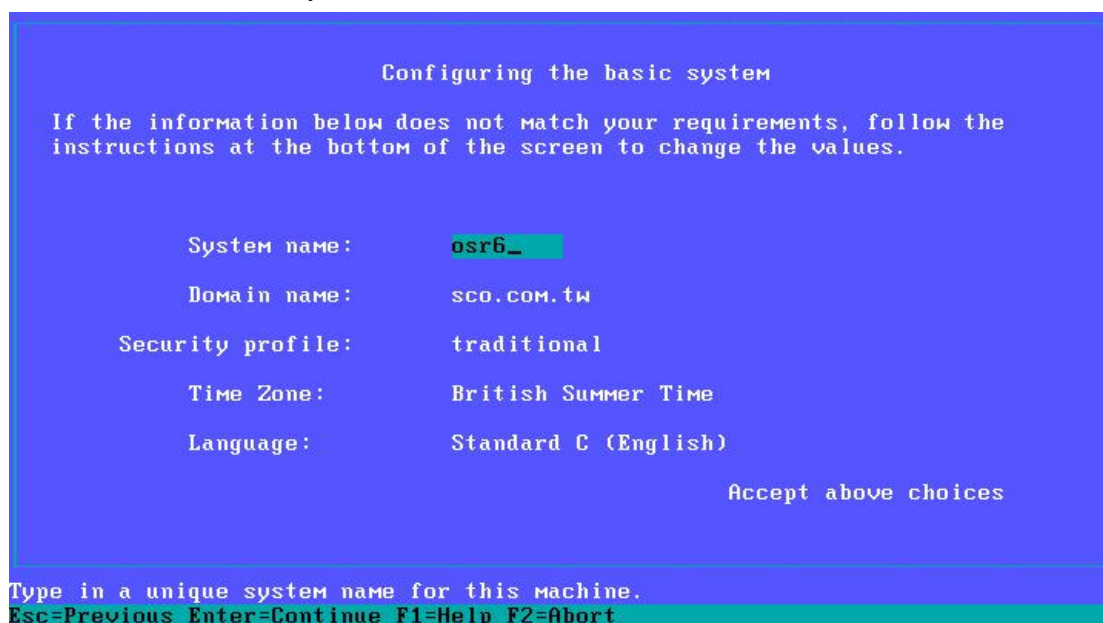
Configuring the basic system

If the information below does not match your requirements, follow the instructions at the bottom of the screen to change the values.

System name: osr6_

Domain name: sco.com.tw

Security profile: traditional

Time Zone: British Summer Time

Language: Standard C (English)

Accept above choices

Type in a unique system name for this machine.
Esc=Previous Enter=Continue F1=Help F2=Abort